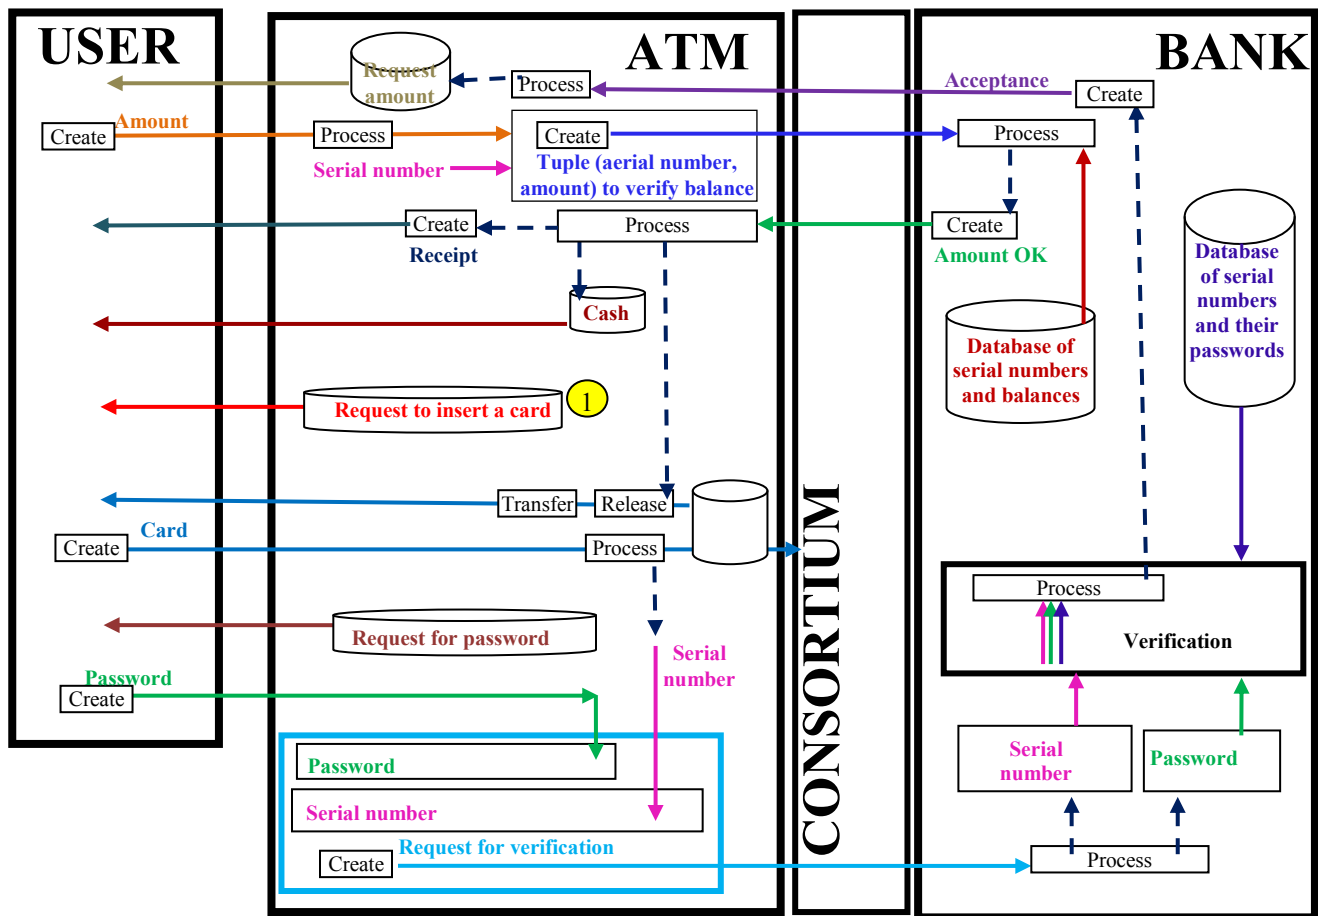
USER

ATM

BANK

CONSORTIUM

Request amount

Process

Acceptance

Create

Create

Amount

Process

Create

Process

Serial number

Tuple (aerial number, amount) to verify balance

Create

Receipt

Process

Create

Amount OK

Database of serial numbers and their passwords

Cash

Database of serial numbers and balances

Request to insert a card

1

Transfer

Release

Card

Create

Process

Process

Verification

Request for password

Serial number

Password

Create

Password

Serial number

Serial number

Password

Create

Request for verification

Process